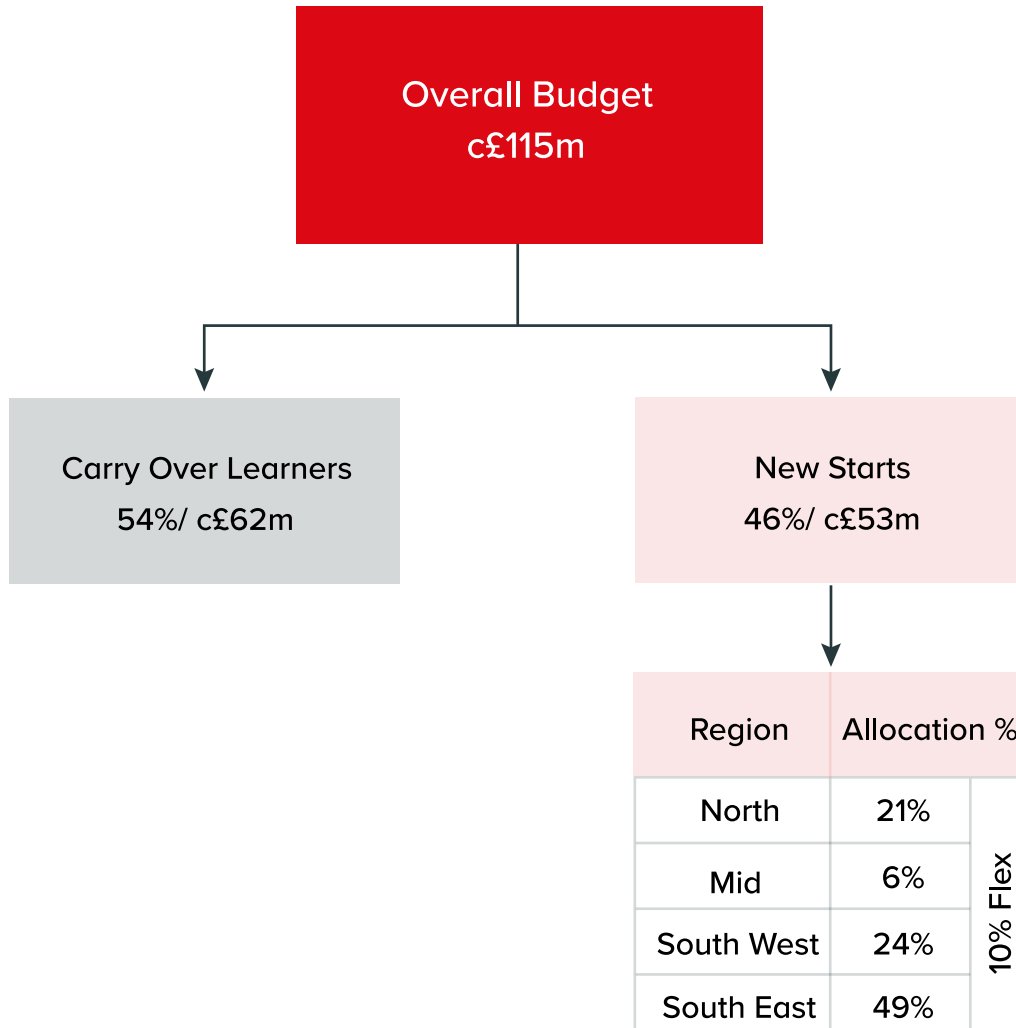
Overall Budget
c£115m

Carry Over Learners
54%/ c£62m

New Starts
46%/ c£53m

| Region | Allocation % | |
|---|---|---|
| North | 21% | 10% Flex |
| Mid | 6% | |
| South West | 24% | |
| South East | 49% | |